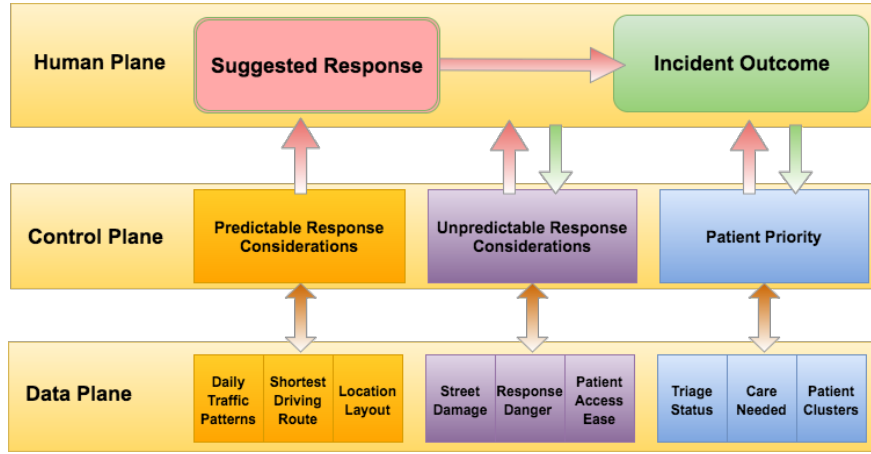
Human Plane

Suggested Response

Incident Outcome

Control Plane

Predictable Response Considerations

Unpredictable Response Considerations

Patient Priority

Data Plane

Daily Traffic Patterns

Shortest Driving Route

Location Layout

Street Damage

Response Danger

Patient Access Ease

Triage Status

Care Needed

Patient Clusters